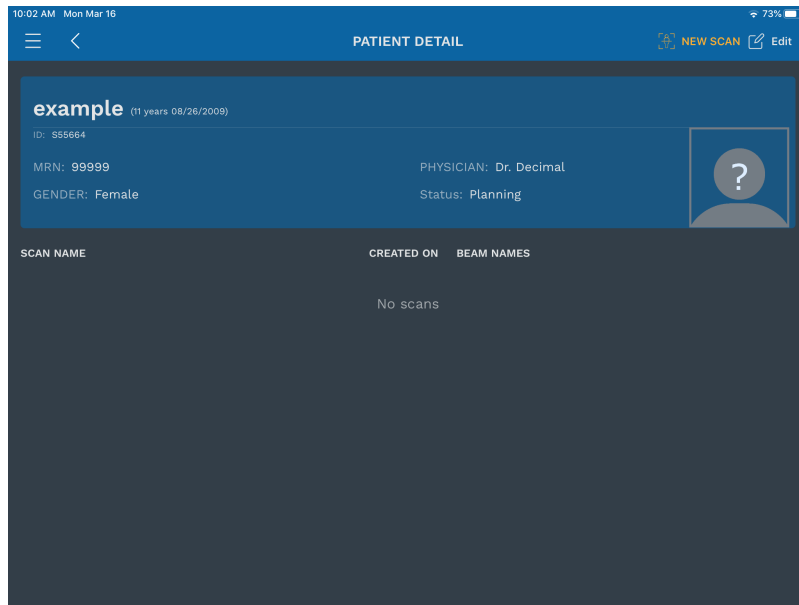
10:02 AM Mon Mar 16

73%

PATIENT DETAIL

NEW SCAN

Edit

example (11 years 08/26/2009)

ID: S55664

MRN: 99999

PHYSICIAN: Dr. Decimal

GENDER: Female

Status: Planning

?

SCAN NAME

CREATED ON

BEAM NAMES

No scans